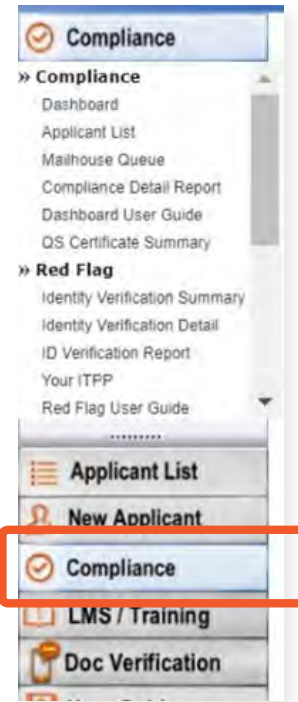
Compliance

» Compliance
Dashboard
Applicant List
Mailhouse Queue
Compliance Detail Report
Dashboard User Guide
QS Certificate Summary
» Red Flag
Identity Verification Summary
Identity Verification Detail
ID Verification Report
Your ITPP
Red Flag User Guide

Applicant List
New Applicant
Compliance
LMS / Training
Doc Verification
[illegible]